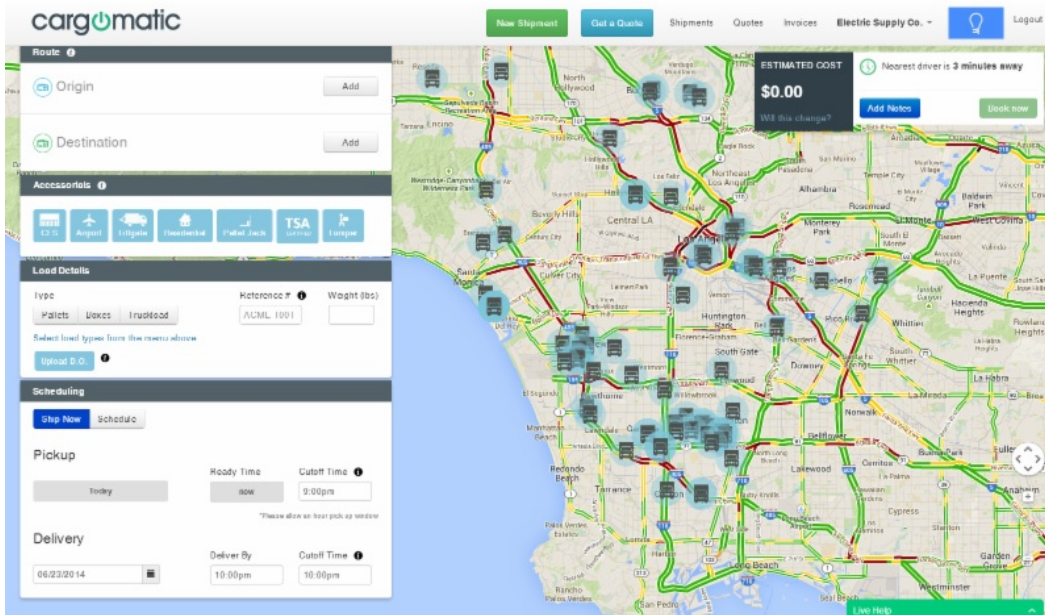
cargomatic

New Shipment Get a Quote Shipments Quotes Invoices Electric Supply Co. Logout

Route

Origin Add

Destination Add

Accessorials

CFS Airport Liftgate Residential Pallet Jack TSA Lumper

Load Details

Type Reference # Weight (lbs)

Pallets Boxes Truckload ACML 1001

Select load types from the menu above

Upload D.O.

Scheduling

Ship Now Schedule

Pickup

Ready Time Cutoff Time

Today now 9:00pm

*Please allow an hour pick up window

Delivery

Deliver By Cutoff Time

06/23/2014 10:00pm 10:00pm

ESTIMATED COST

$0.00

Will this change?

Nearest driver is 3 minutes away

Add Notes Book now

North Hollywood Burbank Glendale Northeast Los Angeles Pasadena Alhambra Temple City Baldwin Park El Monte Rosemead West Covina Monterey Park South El Monte Beverly Hills Central LA Culver City Los Angeles Santa Monica Montebello La Puente Hacienda Heights Huntington Park Pico Rivera Whittier Rowland Heights South Gate Downey La Habra Norwalk Bellflower Redondo Beach Torrance Lakewood Cerritos Cypress Anaheim Carson Long Beach Garden Grove Westminster San Pedro Rancho Palos Verdes Inglewood Hawthorne Manhattan Beach Compton Vernon Tarzana Live Help